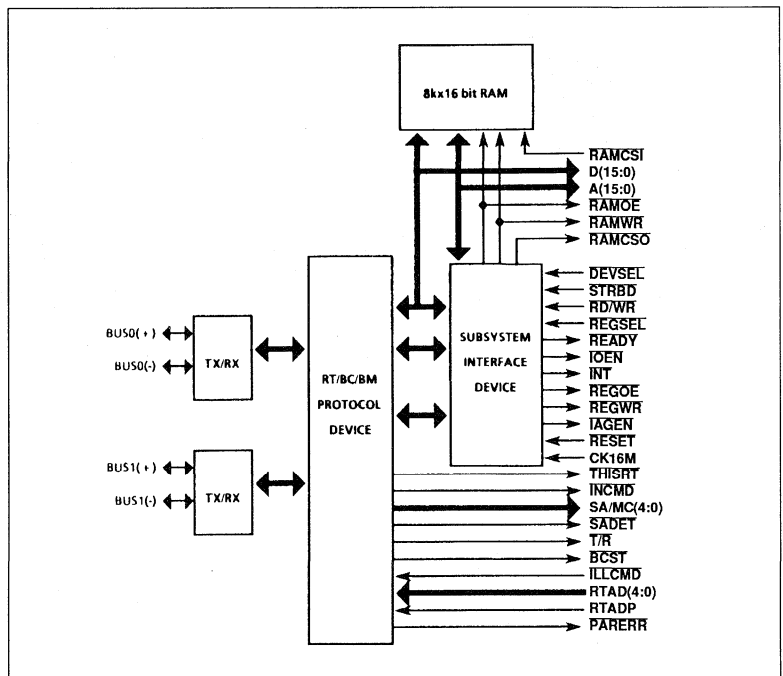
8kx16 bit RAM

RAMCSI
D(15:0)
A(15:0)
$\overline{RAMOE}$
$\overline{RAMWR}$
$\overline{RAMCSO}$

BUS0(+)
BUS0(-)
TX/RX

BUS1(+)
BUS1(-)
TX/RX

RT/BC/BM
PROTOCOL
DEVICE

SUBSYSTEM
INTERFACE
DEVICE

$\overline{DEVSEL}$
$\overline{STRBD}$
$RD/\overline{WR}$
$\overline{REGSEL}$
$\overline{READY}$
$\overline{IOEN}$
$\overline{INT}$
$\overline{REGOE}$
$\overline{REGWR}$
$\overline{IAGEN}$
$\overline{RESET}$
CK16M
$\overline{THISRT}$
$\overline{INCMD}$
SA/MC(4:0)
$\overline{SADET}$
$T/\overline{R}$
$\overline{BCST}$
$\overline{ILLCMD}$
RTAD(4:0)
RTADP
$\overline{PARERR}$